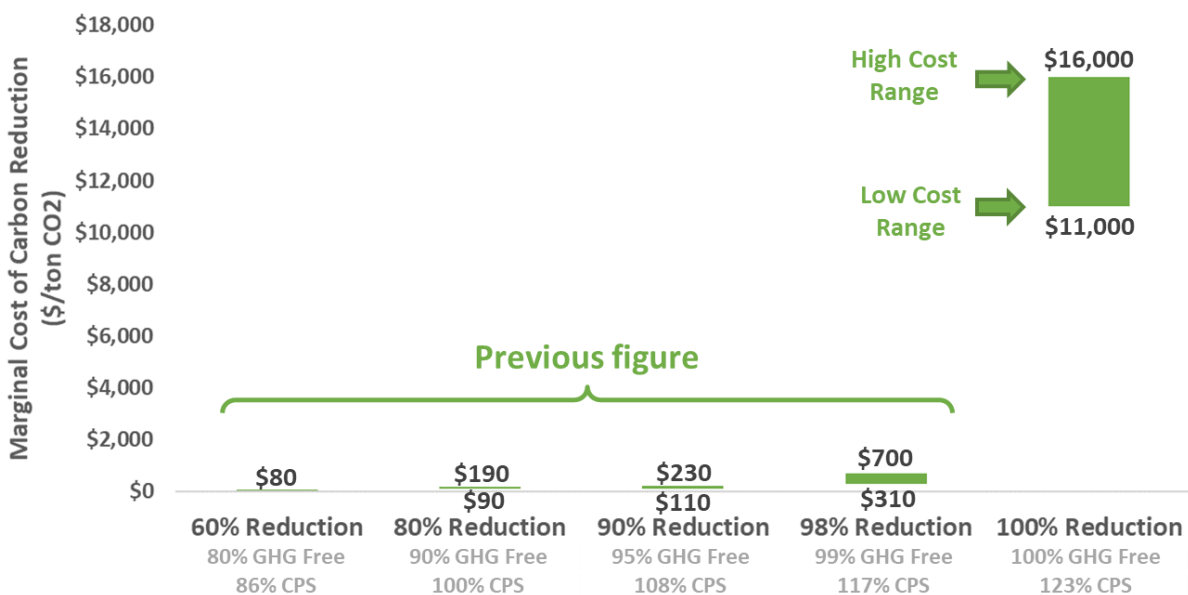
Marginal Cost of Carbon Reduction ($/ton CO2)

$18,000
$16,000
$14,000
$12,000
$10,000
$8,000
$6,000
$4,000
$2,000
$0

High Cost Range
$16,000
Low Cost Range
$11,000

Previous figure

$80
$190
$90
$230
$110
$700
$310

60% Reduction
80% GHG Free
86% CPS

80% Reduction
90% GHG Free
100% CPS

90% Reduction
95% GHG Free
108% CPS

98% Reduction
99% GHG Free
117% CPS

100% Reduction
100% GHG Free
123% CPS